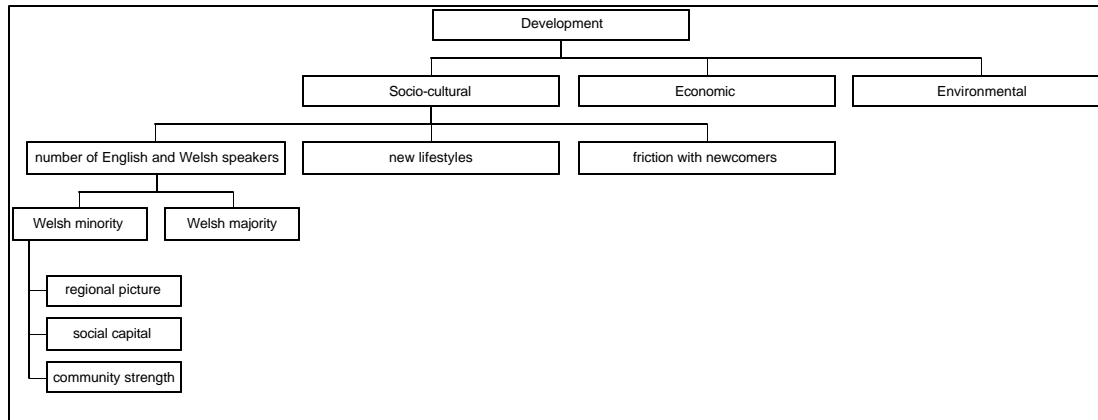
Development

Socio-cultural

Economic

Environmental

number of English and Welsh speakers

new lifestyles

friction with newcomers

Welsh minority

Welsh majority

regional picture

social capital

community strength